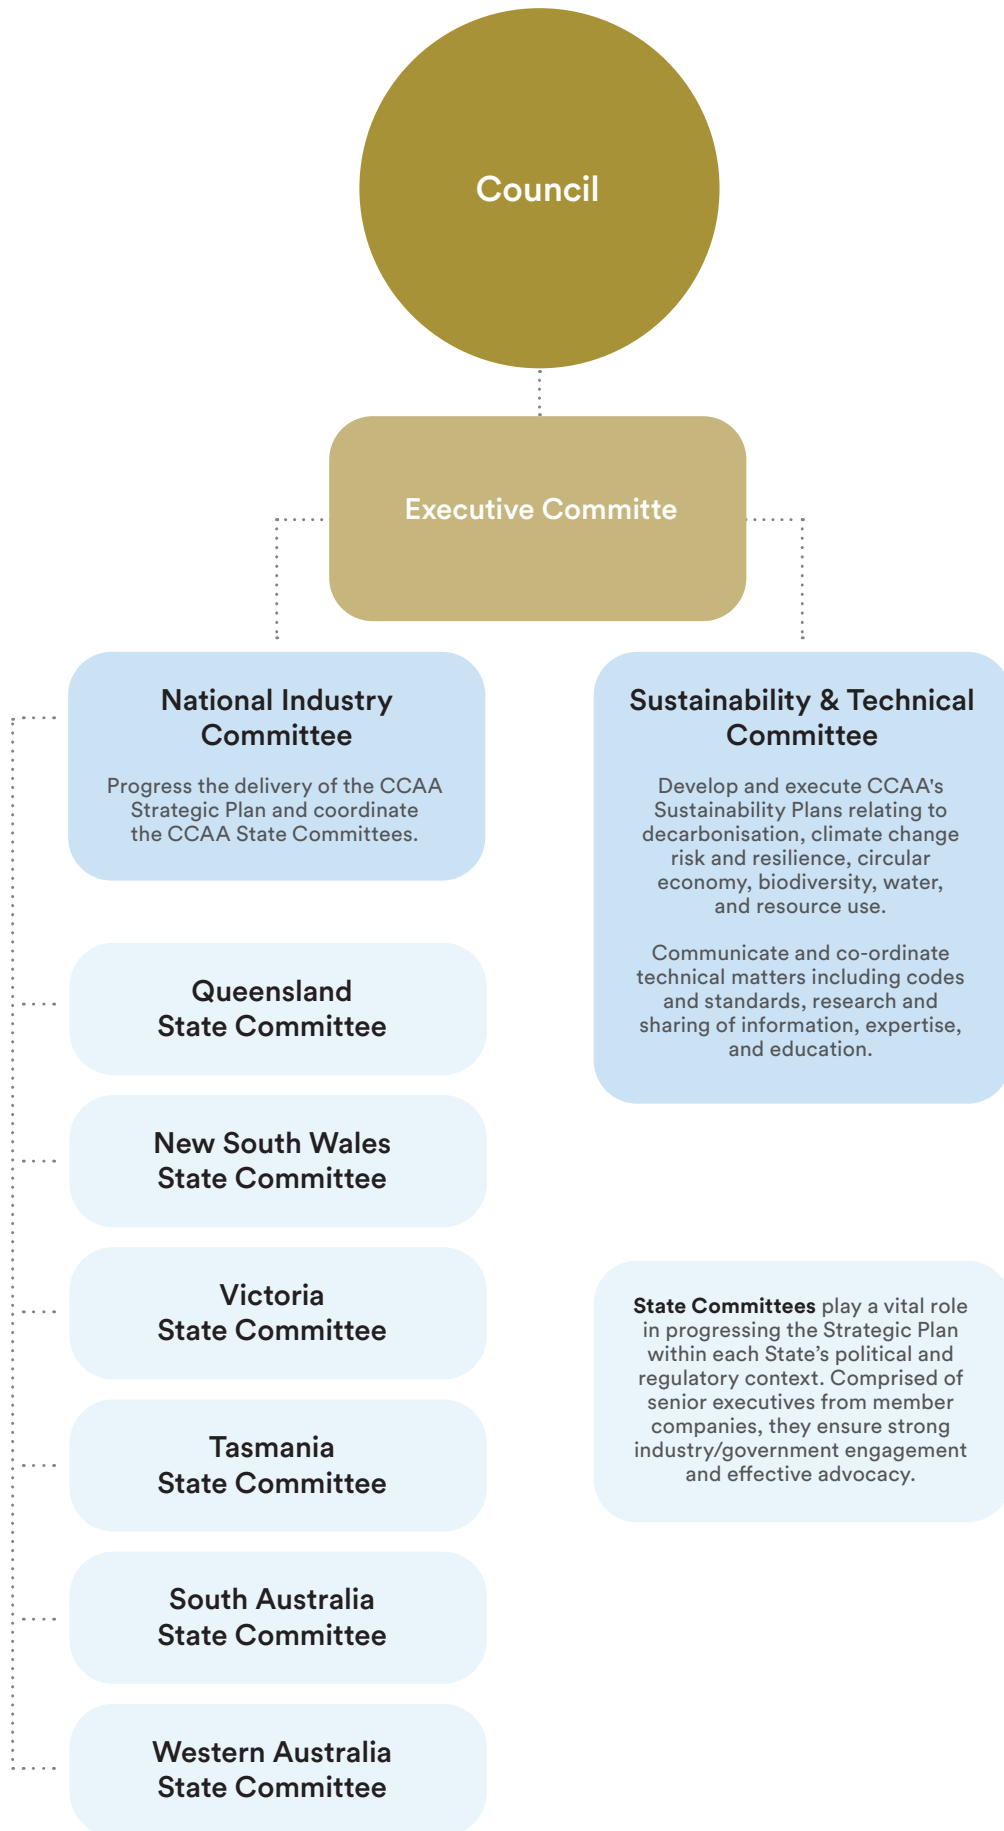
Council

Executive Committe

National Industry Committee

Progress the delivery of the CCAA Strategic Plan and coordinate the CCAA State Committees.

Sustainability & Technical Committee

Develop and execute CCAA's Sustainability Plans relating to decarbonisation, climate change risk and resilience, circular economy, biodiversity, water, and resource use.

Communicate and co-ordinate technical matters including codes and standards, research and sharing of information, expertise, and education.

Queensland State Committee

New South Wales State Committee

Victoria State Committee

Tasmania State Committee

South Australia State Committee

Western Australia State Committee

**State Committees** play a vital role in progressing the Strategic Plan within each State's political and regulatory context. Comprised of senior executives from member companies, they ensure strong industry/government engagement and effective advocacy.